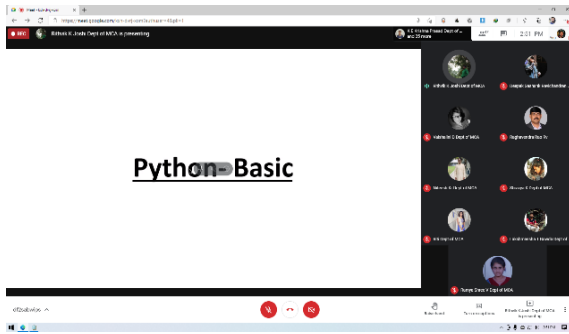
REC

Rithvik K Joshi Dept of MCA is presenting

K E Krishna Prasad Dept of and 25 more

2:01 PM

Python- Basic

Rithvik K Joshi Dept of MCA

Raghavendra Rao N

Dept of MCA

Dept of MCA

Dept of MCA

Dept of MCA

Dept of MCA

Dept of MCA

Dept of MCA

Soumya Shree V Dept of MCA

Raise hand

Turn on captions

Rithvik K Joshi Dept of MCA is presenting